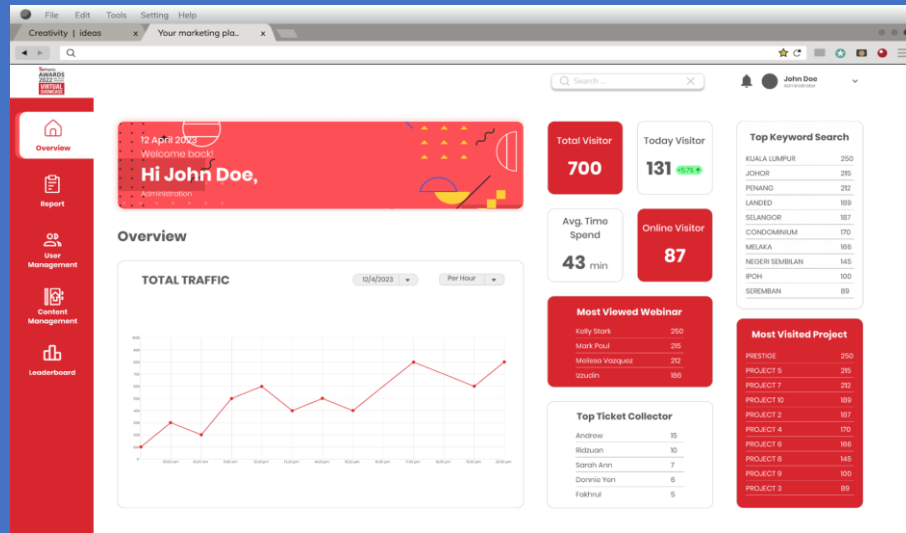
File Edit Tools Setting Help

Creativity | ideas ×
Your marketing pla.. ×

AWARDS 2022 VIRTUAL SHOWCASE

Search ...

John Doe
Administrator

Overview

Report

User Management

Content Management

Leaderboard

12 April 2023
Welcome back!
Hi John Doe,
Administration

Overview

TOTAL TRAFFIC

12/4/2023

Per Hour

Total Visitor
700

Today Visitor
131 +5.1%

Avg. Time Spend
43 min

Online Visitor
87

Most Viewed Webinar

| | |
|---|---|
| Kelly Stark | 250 |
| Mark Poul | 215 |
| Melissa Vazquez | 212 |
| Izzudin | 186 |

Top Ticket Collector

| | |
|---|---|
| Andrew | 15 |
| Ridzuan | 10 |
| Sarah Ann | 7 |
| Donnie Yen | 6 |
| Fakhrul | 5 |

Top Keyword Search

| | |
|---|---|
| KUALA LUMPUR | 250 |
| JOHOR | 215 |
| PENANG | 212 |
| LANDED | 189 |
| SELANGOR | 187 |
| CONDOMINIUM | 170 |
| MELAKA | 166 |
| NEGERI SEMBILAN | 145 |
| IPOH | 100 |
| SEREMBAN | 89 |

Most Visited Project

| | |
|---|---|
| PRESTIGE | 250 |
| PROJECT 5 | 215 |
| PROJECT 7 | 212 |
| PROJECT 10 | 189 |
| PROJECT 2 | 187 |
| PROJECT 4 | 170 |
| PROJECT 6 | 166 |
| PROJECT 8 | 145 |
| PROJECT 9 | 100 |
| PROJECT 3 | 89 |